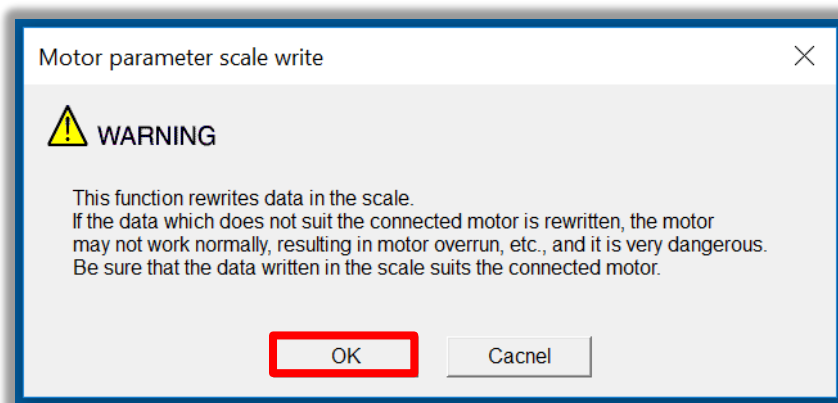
Motor parameter scale write

WARNING

This function rewrites data in the scale.
If the data which does not suit the connected motor is rewritten, the motor may not work normally, resulting in motor overrun, etc., and it is very dangerous.
Be sure that the data written in the scale suits the connected motor.

OK

Cacnel